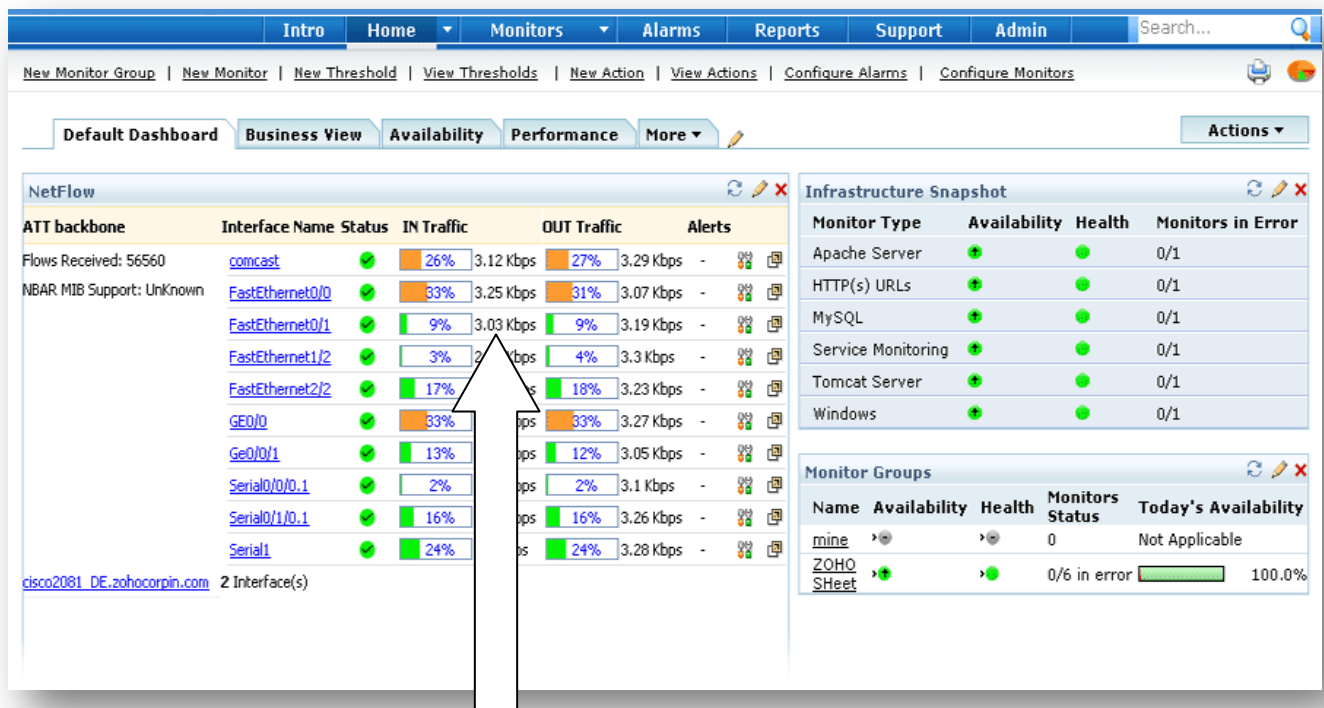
Intro | Home | Monitors | Alarms | Reports | Support | Admin | Search...

New Monitor Group | New Monitor | New Threshold | View Thresholds | New Action | View Actions | Configure Alarms | Configure Monitors

Default Dashboard | Business View | Availability | Performance | More ▾

Actions ▾

NetFlow

| ATT backbone | Interface Name | Status | IN Traffic | | OUT Traffic | | Alerts |
|---|---|---|---|---|---|---|---|
| Flows Received: 56560 | comcast | | 26% | 3.12 Kbps | 27% | 3.29 Kbps | - |
| NBAR MIB Support: UnKnown | FastEthernet0/0 | | 33% | 3.25 Kbps | 31% | 3.07 Kbps | - |
| | FastEthernet0/1 | | 9% | 3.03 Kbps | 9% | 3.19 Kbps | - |
| | FastEthernet1/2 | | 3% | 2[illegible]bps | 4% | 3.3 Kbps | - |
| | FastEthernet2/2 | | 17% | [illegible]s | 18% | 3.23 Kbps | - |
| | GE0/0 | | 33% | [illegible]bps | 33% | 3.27 Kbps | - |
| | Ge0/0/1 | | 13% | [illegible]bps | 12% | 3.05 Kbps | - |
| | Serial0/0/0.1 | | 2% | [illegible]bps | 2% | 3.1 Kbps | - |
| | Serial0/1/0.1 | | 16% | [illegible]bps | 16% | 3.26 Kbps | - |
| | Serial1 | | 24% | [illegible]s | 24% | 3.28 Kbps | - |

cisco2081_DE.zohocorpin.com 2 Interface(s)

Infrastructure Snapshot

| Monitor Type | Availability | Health | Monitors in Error |
|---|---|---|---|
| Apache Server | | | 0/1 |
| HTTP(s) URLs | | | 0/1 |
| MySQL | | | 0/1 |
| Service Monitoring | | | 0/1 |
| Tomcat Server | | | 0/1 |
| Windows | | | 0/1 |

Monitor Groups

| Name | Availability | Health | Monitors Status | Today's Availability |
|---|---|---|---|---|
| mine | | | 0 | Not Applicable |
| ZOHO SHeet | | | 0/6 in error | 100.0% |